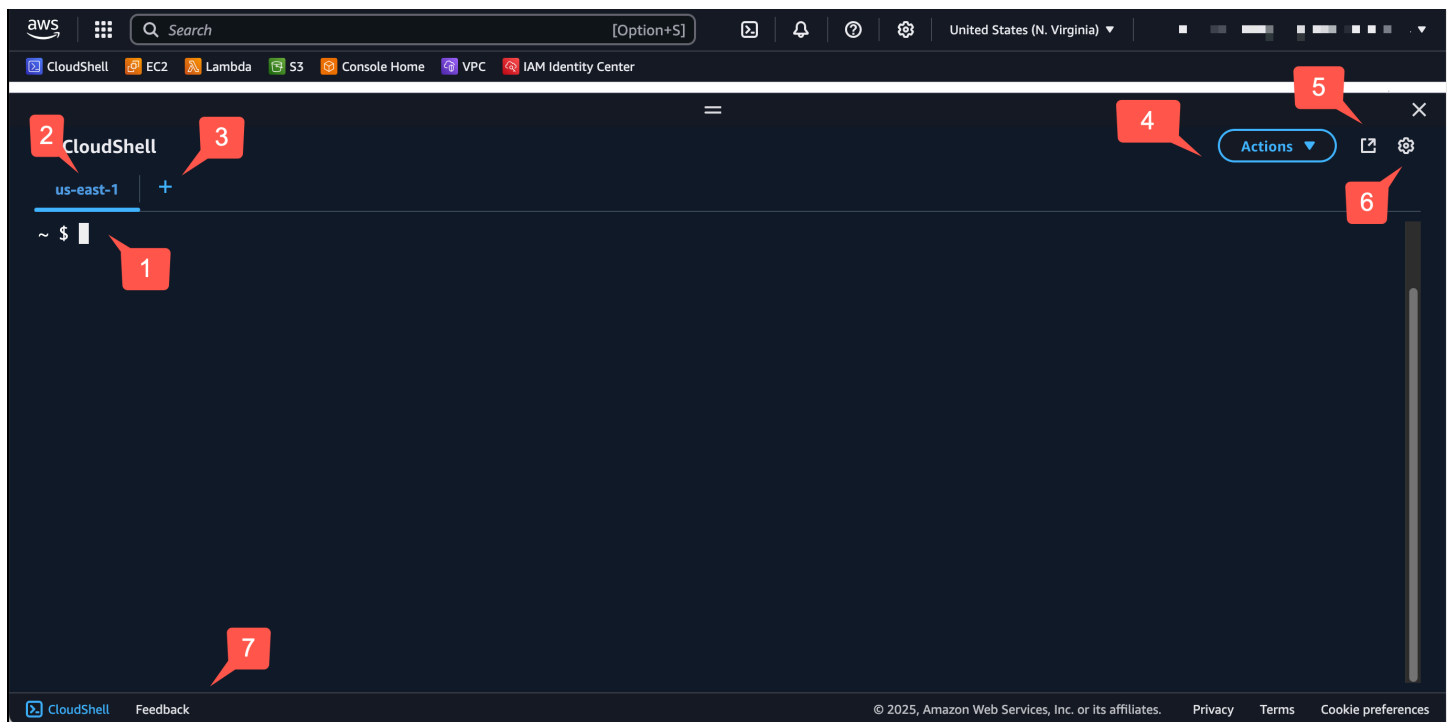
aws Search [Option+S] United States (N. Virginia) ▼

CloudShell EC2 Lambda S3 Console Home VPC IAM Identity Center

2 CloudShell 3 4 5 Actions ▼ 6

us-east-1 +

~ $

1

7

CloudShell Feedback © 2025, Amazon Web Services, Inc. or its affiliates. Privacy Terms Cookie preferences